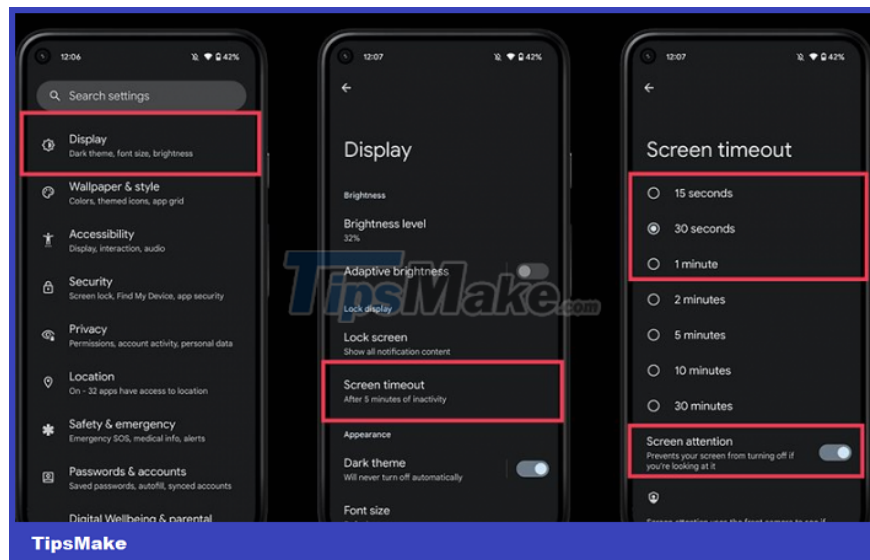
12:06 42%

Search settings

Display
Dark theme, font size, brightness

Wallpaper & style
Colors, themed icons, app grid

Accessibility
Display, interaction, audio

Security
Screen lock, Find My Device, app security

Privacy
Permissions, account activity, personal data

Location
On - 32 apps have access to location

Safety & emergency
Emergency SOS, medical info, alerts

Passwords & accounts
Saved passwords, autofill, synced accounts

Digital Wellbeing & parental

12:07 42%

Display

Brightness

Brightness level
32%

Adaptive brightness

Lock display

Lock screen
Show all notification content

Screen timeout
After 5 minutes of inactivity

Appearance

Dark theme
Will never turn off automatically

Font size

TipsMake.com

12:07 42%

Screen timeout

15 seconds

30 seconds

1 minute

2 minutes

5 minutes

10 minutes

30 minutes

Screen attention
Prevents your screen from turning off if you're looking at it

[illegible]

TipsMake